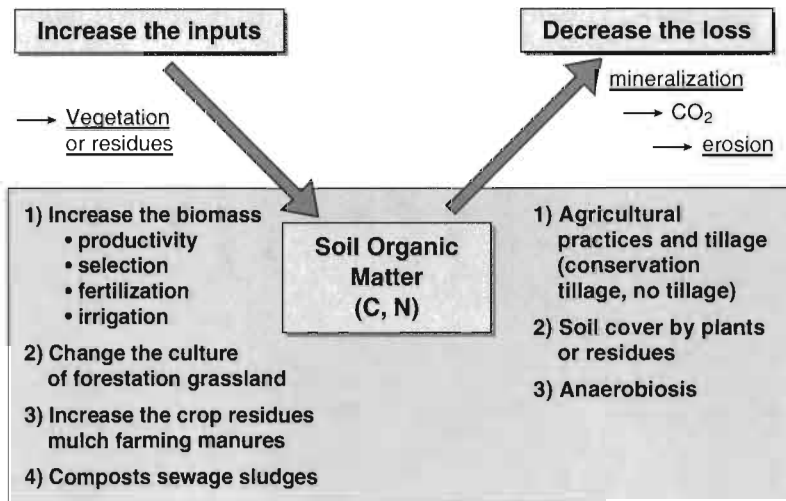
Increase the inputs

Decrease the loss

→ Vegetation or residues

mineralization
→ $CO_2$
→ erosion

1) Increase the biomass
• productivity
• selection
• fertilization
• irrigation

2) Change the culture of forestation grassland

3) Increase the crop residues mulch farming manures

4) Composts sewage sludges

Soil Organic Matter (C, N)

1) Agricultural practices and tillage (conservation tillage, no tillage)

2) Soil cover by plants or residues

3) Anaerobiosis